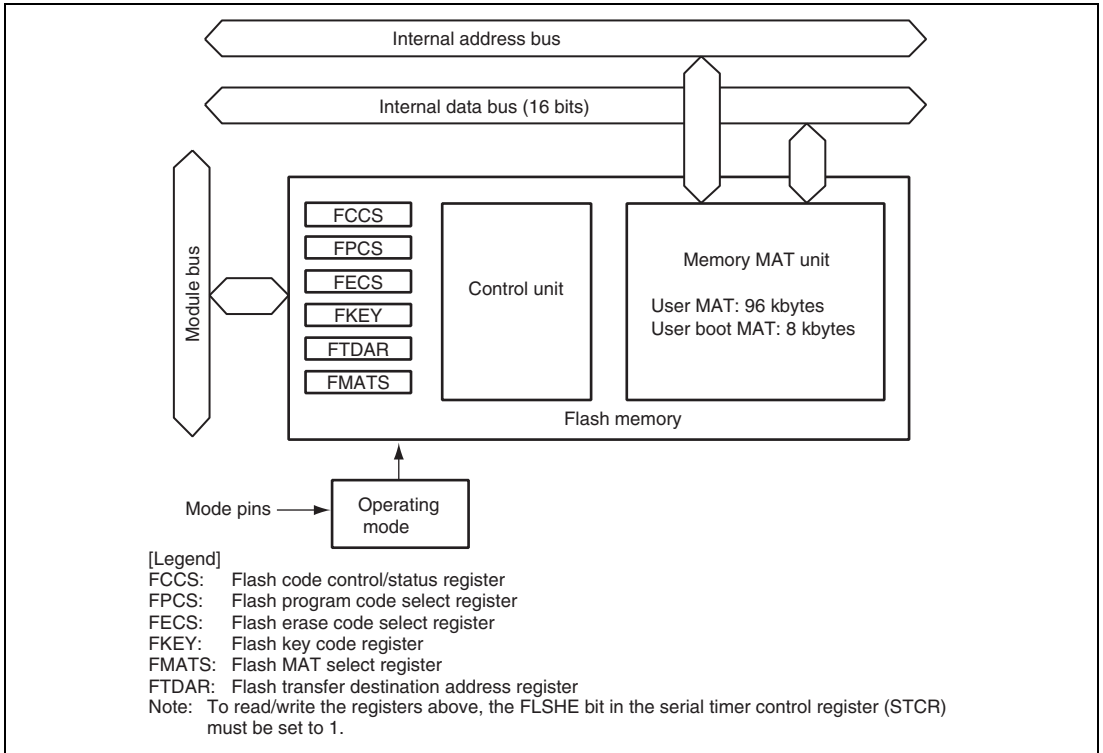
Internal address bus

Internal data bus (16 bits)

Module bus

FCCS
FPCS
FECS
FKEY
FTDAR
FMATS

Control unit

Memory MAT unit

User MAT: 96 kbytes
User boot MAT: 8 kbytes

Flash memory

Mode pins

Operating mode

[Legend]
FCCS: Flash code control/status register
FPCS: Flash program code select register
FECS: Flash erase code select register
FKEY: Flash key code register
FMATS: Flash MAT select register
FTDAR: Flash transfer destination address register
Note: To read/write the registers above, the FLSHE bit in the serial timer control register (STCR) must be set to 1.